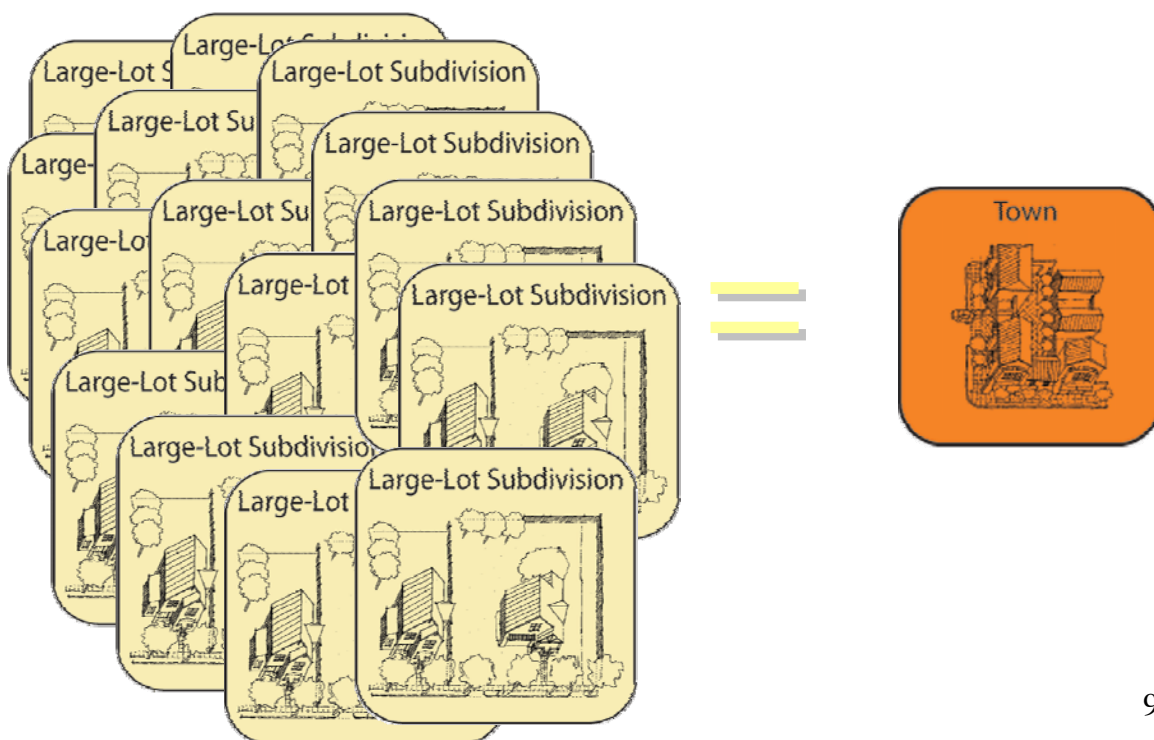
Large-Lot Subdivision

Large-Lot S

Large-Lot Subdivision

Large-Lot Su

Large-

Large-Lot Subdivision

Large-Lot Su

Large-Lot Subdivision

Large-Lot

Large-Lot

Large-Lot Subdivision

Large-Lot Sub

Large-Lot Subdivisio

Large-Lot

Large-Lot Subdivision

=

Town

9